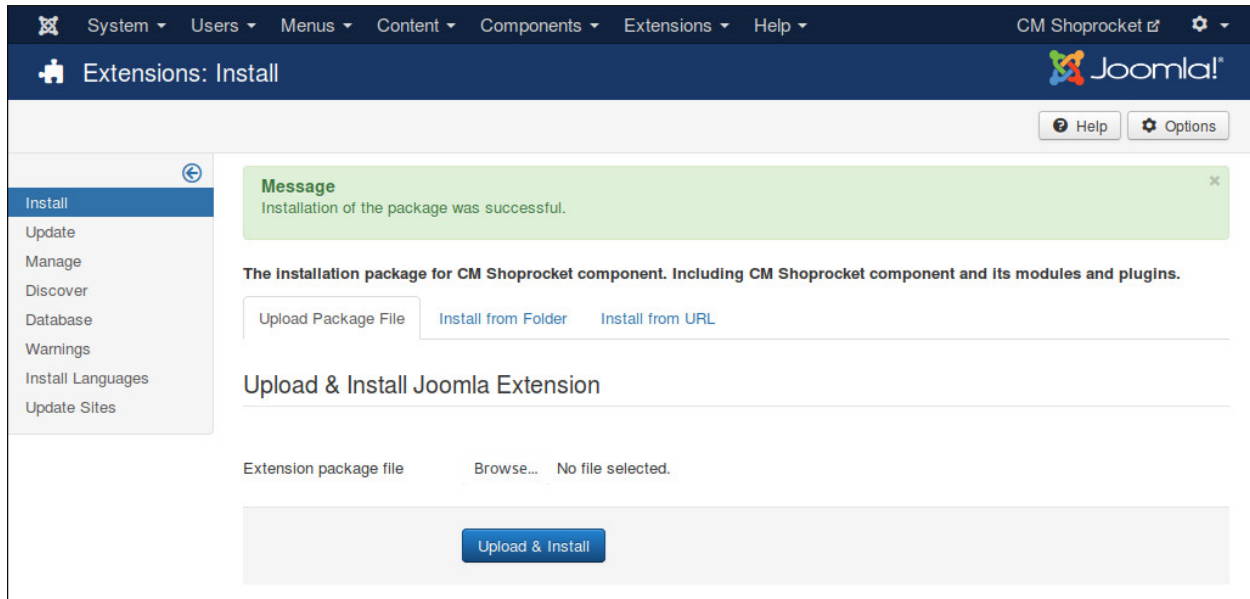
System ▾ Users ▾ Menus ▾ Content ▾ Components ▾ Extensions ▾ Help ▾ CM Shoprocket ▾

Extensions: Install

Joomla!

Help Options

Install
Update
Manage
Discover
Database
Warnings
Install Languages
Update Sites

Message
Installation of the package was successful.

×

The installation package for CM Shoprocket component. Including CM Shoprocket component and its modules and plugins.

Upload Package File Install from Folder Install from URL

Upload & Install Joomla Extension

Extension package file Browse... No file selected.

Upload & Install